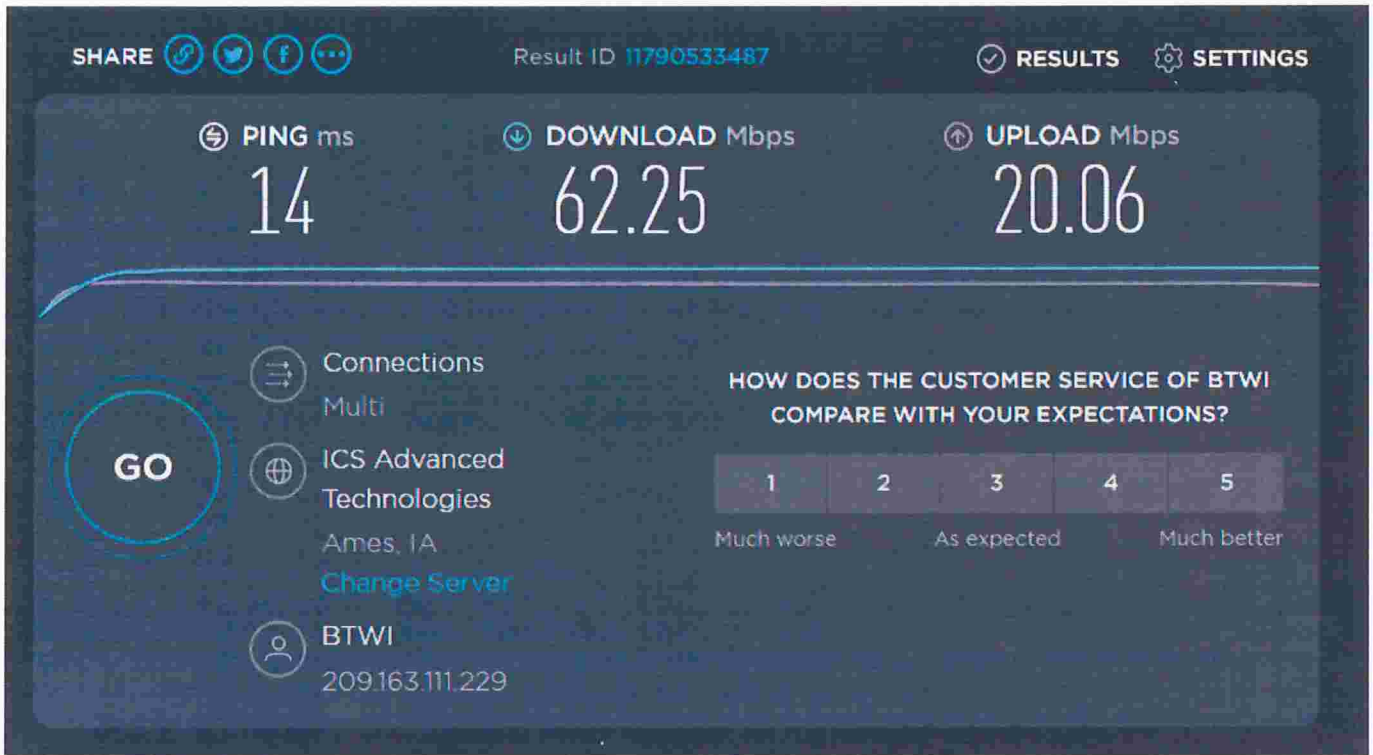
SHARE

Result ID 11790533487

RESULTS SETTINGS

PING ms
14

DOWNLOAD Mbps
62.25

UPLOAD Mbps
20.06

GO

Connections
Multi

ICS Advanced Technologies
Ames, IA
Change Server

BTWI
209.163.111.229

HOW DOES THE CUSTOMER SERVICE OF BTWI COMPARE WITH YOUR EXPECTATIONS?

| 1 | 2 | 3 | 4 | 5 |
|---|---|---|---|---|

Much worse
As expected
Much better